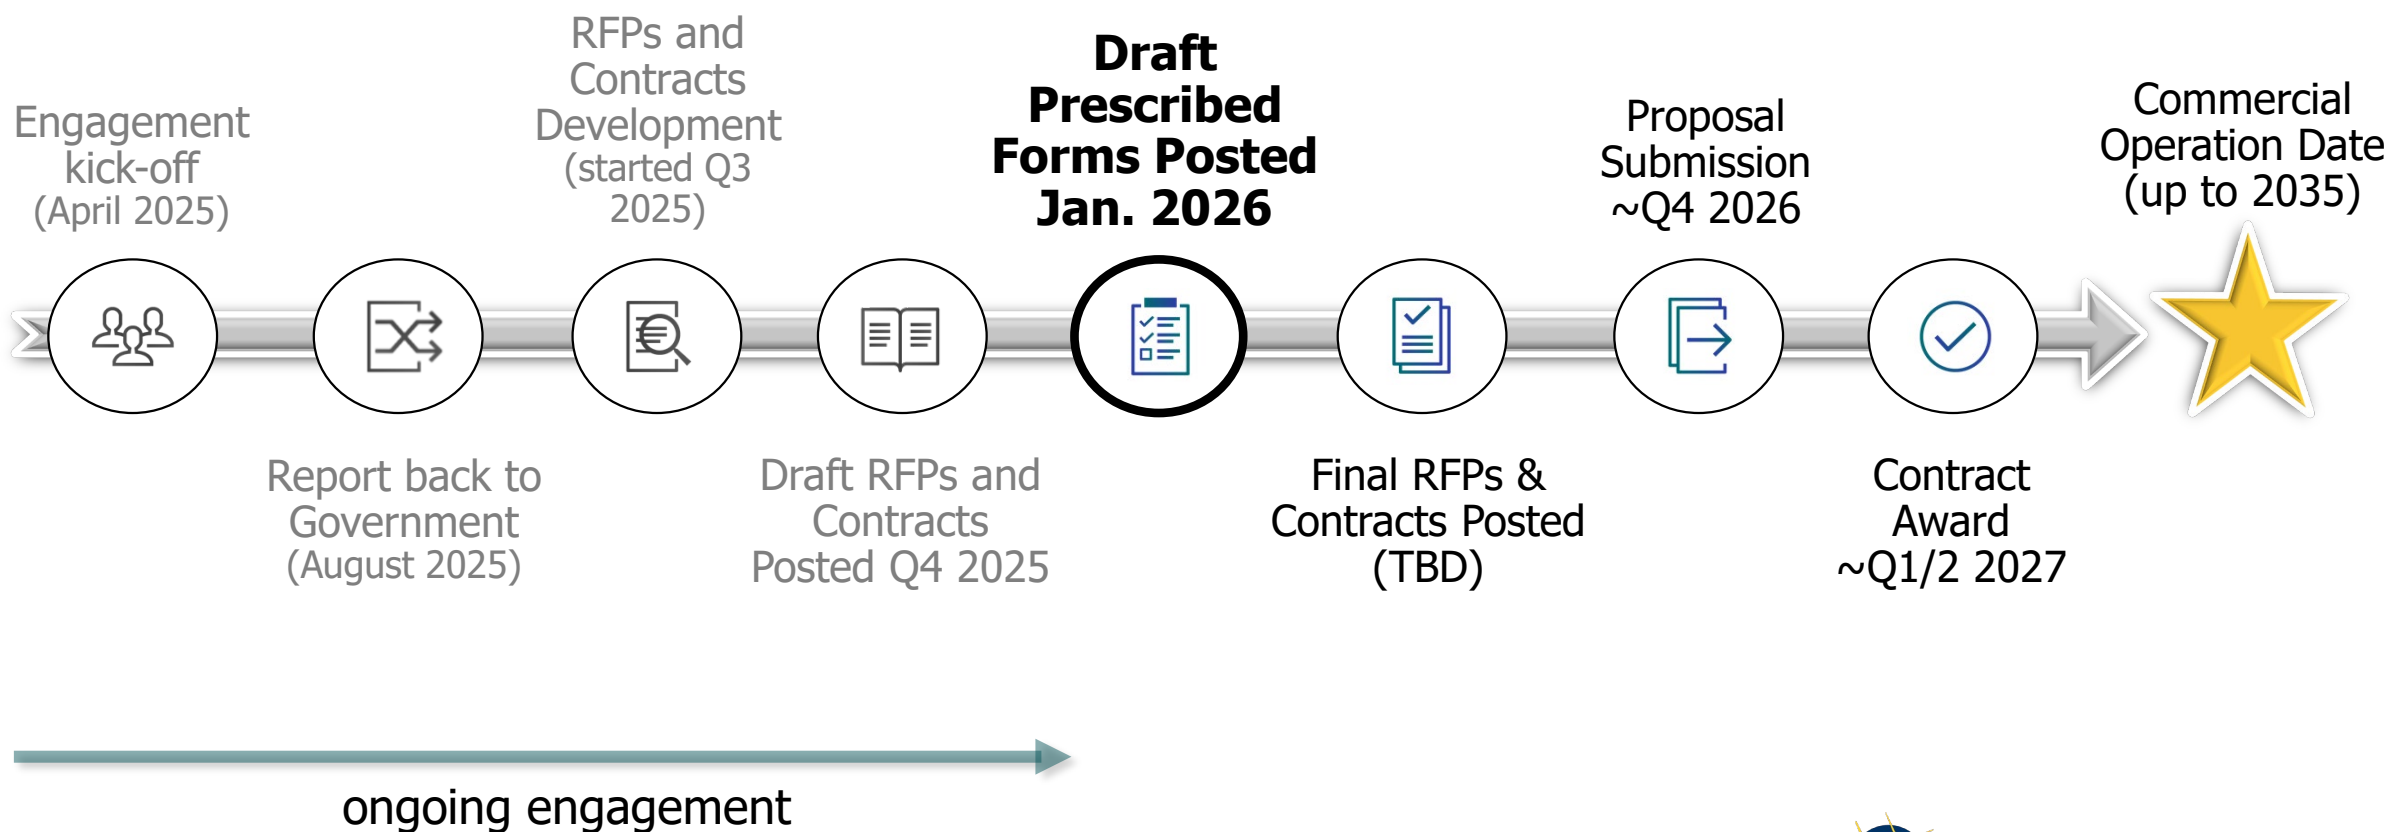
Engagement kick-off (April 2025)

RFPs and Contracts Development (started Q3 2025)

Draft Prescribed Forms Posted Jan. 2026

Proposal Submission ~Q4 2026

Commercial Operation Date (up to 2035)

Report back to Government (August 2025)

Draft RFPs and Contracts Posted Q4 2025

Final RFPs & Contracts Posted (TBD)

Contract Award ~Q1/2 2027

ongoing engagement